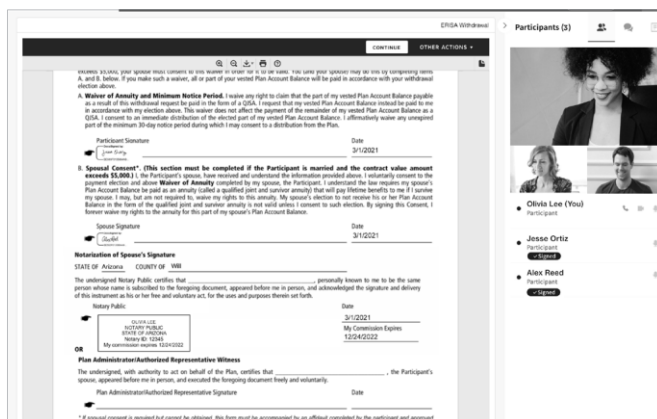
ERISA Withdrawal

CONTINUE OTHER ACTIONS ▾

exceeds $5,000, your spouse must consent to this waiver in order for it to be valid. You (and your spouse) may do this by completing items A. and B. below. If you make such a waiver, all or part of your vested Plan Account Balance will be paid in accordance with your withdrawal election above.

A. **Waiver of Annuity and Minimum Notice Period.** I waive any right to claim that the part of my vested Plan Account Balance payable as a result of this withdrawal request be paid in the form of a QJSA. I request that my vested Plan Account Balance instead be paid to me in accordance with my election above. This waiver does not affect the payment of the remainder of my vested Plan Account Balance as a QJSA. I consent to an immediate distribution of the elected part of my vested Plan Account Balance. I affirmatively waive any unexpired part of the minimum 30-day notice period during which I may consent to a distribution from the Plan.

Participant Signature

Date

3/1/2021

B. **Spousal Consent*. (This section must be completed if the Participant is married and the contract value amount exceeds $5,000.)** I, the Participant's spouse, have received and understand the information provided above. I voluntarily consent to the payment election and above **Waiver of Annuity** completed by my spouse, the Participant. I understand the law requires my spouse's Plan Account Balance be paid as an annuity (called a qualified joint and survivor annuity) that will pay lifetime benefits to me if I survive my spouse. I may, but am not required to, waive my rights to this annuity. My spouse's election to not receive his or her Plan Account Balance in the form of the qualified joint and survivor annuity is not valid unless I consent to such election. By signing this Consent, I forever waive my rights to the annuity for this part of my spouse's Plan Account Balance.

Spouse Signature

Date

3/1/2021

**Notarization of Spouse's Signature**

STATE OF Arizona COUNTY OF Will

The undersigned Notary Public certifies that ______________, personally known to me to be the same person whose name is subscribed to the foregoing document, appeared before me in person, and acknowledged the signature and delivery of this instrument as his or her free and voluntary act, for the uses and purposes therein set forth.

Notary Public

OLIVIA LEE
NOTARY PUBLIC
STATE OF ARIZONA
Notary ID: 12345
My commission expires 12/24/2022

Date

3/1/2021

My Commission Expires

12/24/2022

OR

**Plan Administrator/Authorized Representative Witness**

The undersigned, with authority to act on behalf of the Plan, certifies that ______________, the Participant's spouse, appeared before me in person, and executed the foregoing document freely and voluntarily.

Plan Administrator/Authorized Representative Signature

Date

* If spousal consent is required but cannot be obtained, this form must be accompanied by an affidavit completed by the participant and approved

Participants (3)

Olivia Lee (You)
Participant

Jesse Ortiz
Participant
✓Signed

Alex Reed
Participant
✓Signed